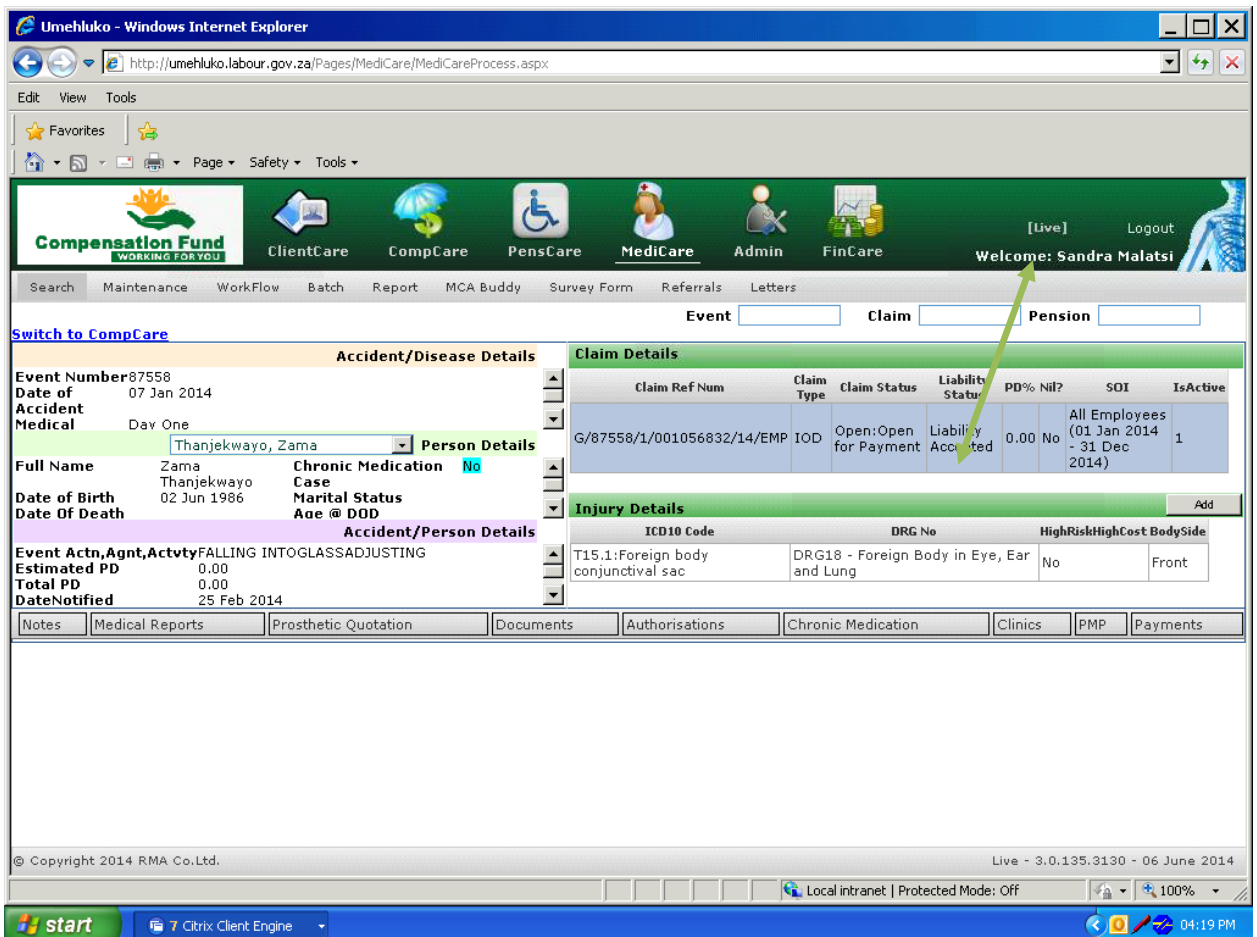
Umehluko - Windows Internet Explorer

http://umehluko.labour.gov.za/Pages/MediCare/MediCareProcess.aspx

Edit View Tools

Favorites

Page ▾ Safety ▾ Tools ▾

Compensation Fund
WORKING FOR YOU

ClientCare CompCare PensCare MediCare Admin FinCare

[Live] Logout
Welcome: Sandra Malatsi

Search Maintenance WorkFlow Batch Report MCA Buddy Survey Form Referrals Letters

Event Claim Pension

Switch to CompCare

Accident/Disease Details

Event Number 87558
Date of Accident 07 Jan 2014
Medical Day One

Thanjekwayo, Zama Person Details

Full Name Zama Thanjekwayo
Chronic Medication Case No
Date of Birth 02 Jun 1986
Marital Status
Date Of Death
Age @ DOD

Accident/Person Details

Event Actn,Agnt,Actvty FALLING INTOGLASSADJUSTING
Estimated PD 0.00
Total PD 0.00
DateNotified 25 Feb 2014

Claim Details

| Claim Ref Num | Claim Type | Claim Status | Liability Status | PD% | Nil? | SOI | IsActive |
|---|---|---|---|---|---|---|---|
| G/87558/1/001056832/14/EMP | IOD | Open:Open for Payment | Liability Accepted | 0.00 | No | All Employees (01 Jan 2014 - 31 Dec 2014) | 1 |

Injury Details

Add

| ICD10 Code | DRG No | HighRiskHighCost | BodySide |
|---|---|---|---|
| T15.1:Foreign body conjunctival sac | DRG18 - Foreign Body in Eye, Ear and Lung | No | Front |

Notes | Medical Reports | Prosthetic Quotation | Documents | Authorisations | Chronic Medication | Clinics | PMP | Payments

© Copyright 2014 RMA Co.Ltd.

Live - 3.0.135.3130 - 06 June 2014

Local intranet | Protected Mode: Off

100%

start

7 Citrix Client Engine

04:19 PM